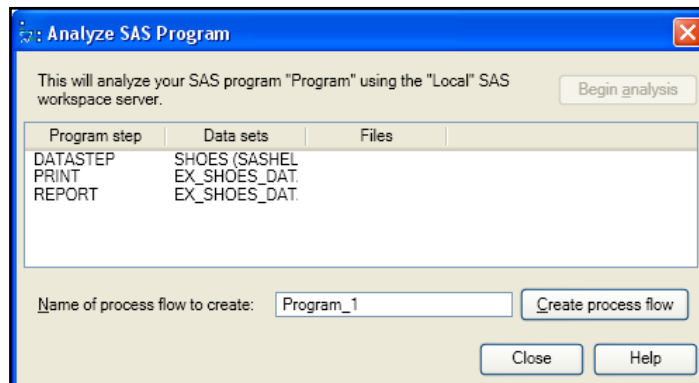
Analyze SAS Program

This will analyze your SAS program "Program" using the "Local" SAS workspace server.

Begin analysis

| Program step | Data sets | Files |
|---|---|---|
| DATASTEP | SHOES (SASHEL | |
| PRINT | EX_SHOES_DAT. | |
| REPORT | EX_SHOES_DAT. | |

Name of process flow to create: Program_1

Create process flow

Close

Help